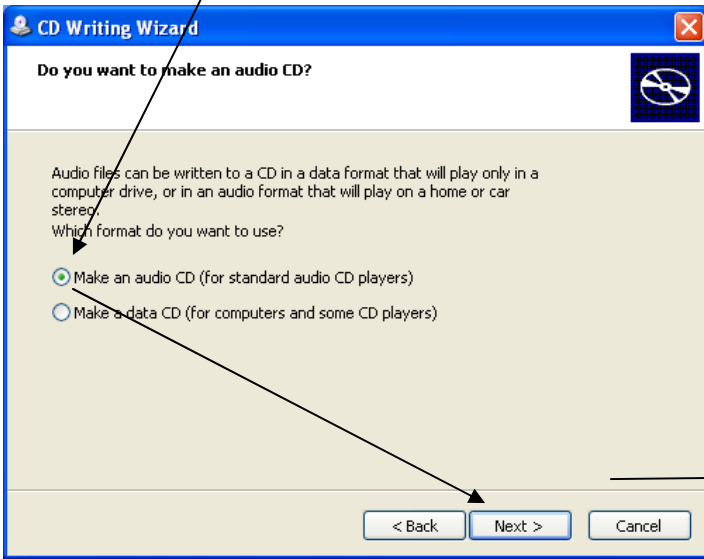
CD Writing Wizard

Do you want to make an audio CD?

Audio files can be written to a CD in a data format that will play only in a computer drive, or in an audio format that will play on a home or car stereo.
Which format do you want to use?

Make an audio CD (for standard audio CD players)

Make a data CD (for computers and some CD players)

< Back Next > Cancel